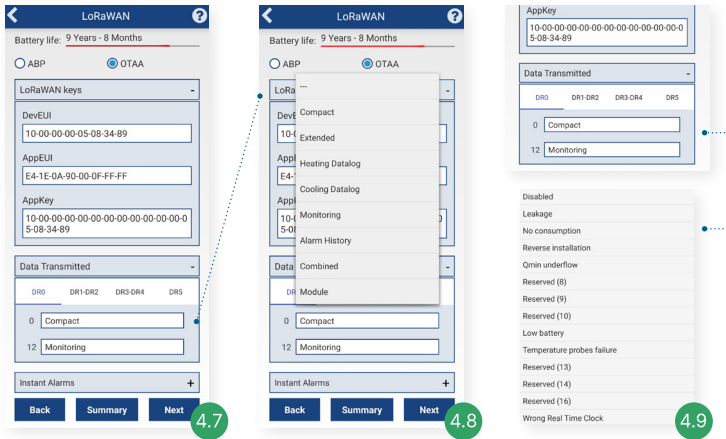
LoRaWAN
Battery life: 9 Years - 8 Months
ABP OTAA
LoRaWAN keys -
DevEUI
10-00-00-00-05-08-34-89
AppEUI
E4-1E-0A-90-00-0F-FF-FF
AppKey
10-00-00-00-00-00-00-00-00-00-00-00-05-08-34-89
Data Transmitted -
DR0 DR1-DR2 DR3-DR4 DR5
0 Compact
12 Monitoring
Instant Alarms +
Back Summary Next
4.7

LoRaWAN
Battery life: 9 Years - 8 Months
ABP OTAA
LoRa
DevE
AppE
AppK
Data
DR
0 Compact
12 Monitoring
Instant Alarms +
Back Summary Next
---
Compact
Extended
Heating Datalog
Cooling Datalog
Monitoring
Alarm History
Combined
Module
4.8

AppKey
10-00-00-00-00-00-00-00-00-00-00-00-05-08-34-89
Data Transmitted -
DR0 DR1-DR2 DR3-DR4 DR5
0 Compact
12 Monitoring

Disabled
Leakage
No consumption
Reverse installation
Qmin underflow
Reserved (8)
Reserved (9)
Reserved (10)
Low battery
Temperature probes failure
Reserved (13)
Reserved (14)
Reserved (16)
Wrong Real Time Clock
4.9